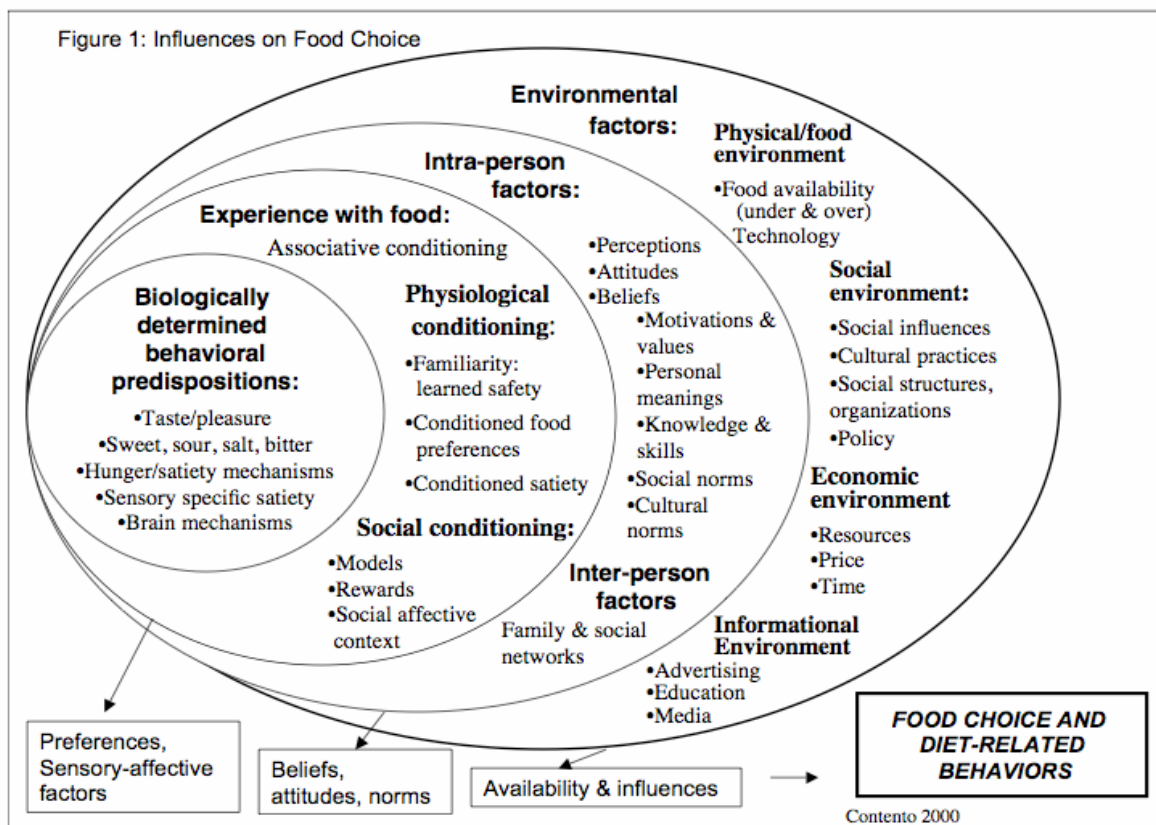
Figure 1: Influences on Food Choice

Environmental factors:

Physical/food environment
•Food availability (under & over)
Technology

Social environment:
•Social influences
•Cultural practices
•Social structures, organizations
•Policy

Economic environment
•Resources
•Price
•Time

Informational Environment
•Advertising
•Education
•Media

Intra-person factors:
•Perceptions
•Attitudes
•Beliefs
•Motivations & values
•Personal meanings
•Knowledge & skills
•Social norms
•Cultural norms

Inter-person factors
Family & social networks

Experience with food:
Associative conditioning

Physiological conditioning:
•Familiarity: learned safety
•Conditioned food preferences
•Conditioned satiety

Social conditioning:
•Models
•Rewards
•Social affective context

Biologically determined behavioral predispositions:
•Taste/pleasure
•Sweet, sour, salt, bitter
•Hunger/satiety mechanisms
•Sensory specific satiety
•Brain mechanisms

Preferences, Sensory-affective factors

Beliefs, attitudes, norms

Availability & influences

FOOD CHOICE AND DIET-RELATED BEHAVIORS

Contento 2000